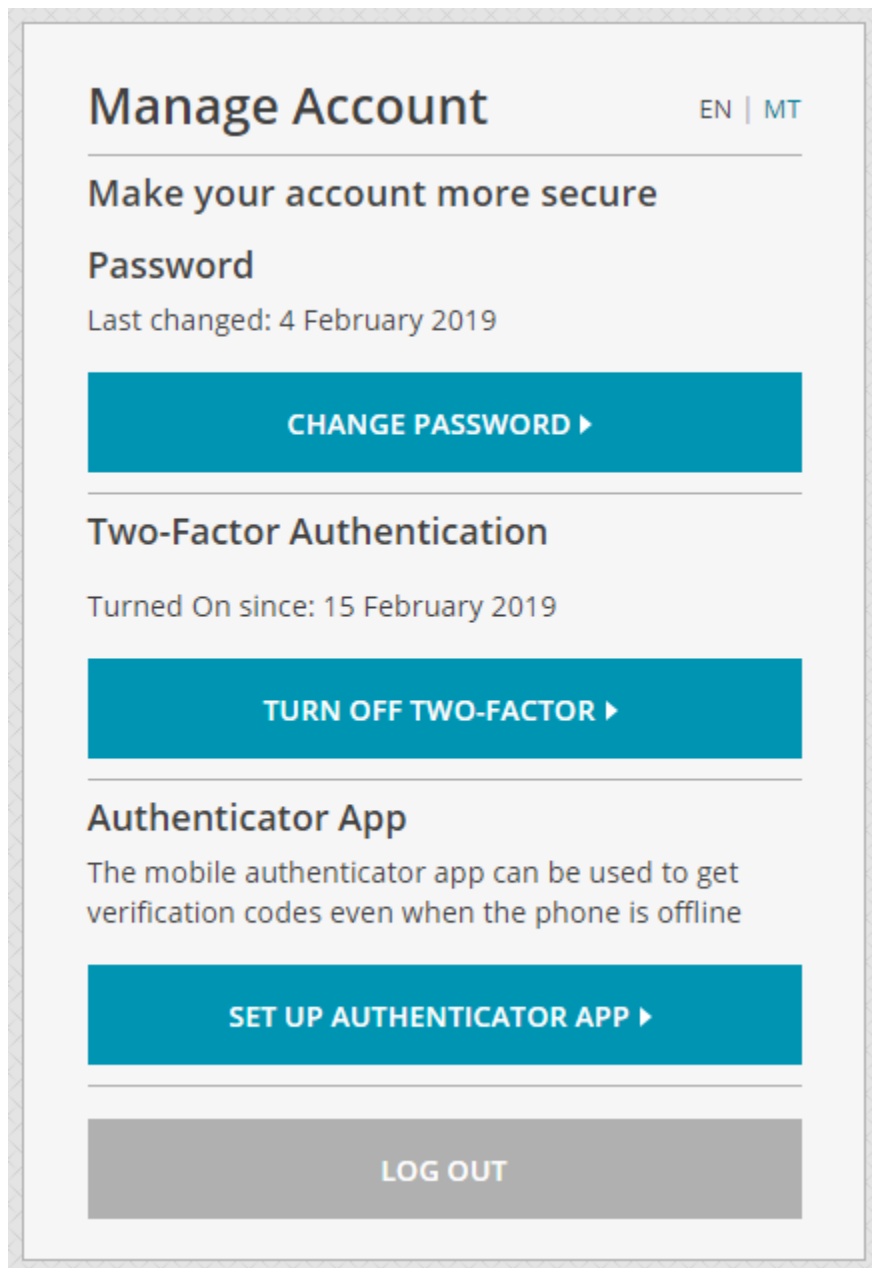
Manage Account

EN | MT

Make your account more secure

Password

Last changed: 4 February 2019

CHANGE PASSWORD ▸

Two-Factor Authentication

Turned On since: 15 February 2019

TURN OFF TWO-FACTOR ▸

Authenticator App

The mobile authenticator app can be used to get verification codes even when the phone is offline

SET UP AUTHENTICATOR APP ▸

LOG OUT